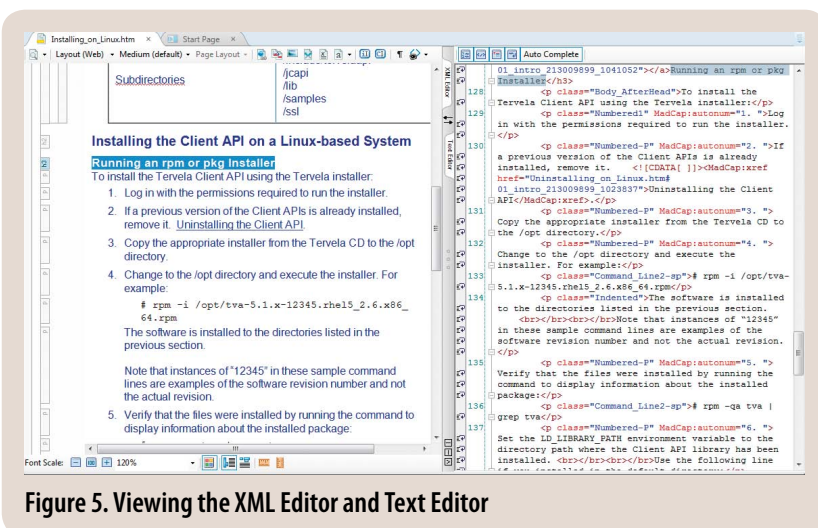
Installing_on_Linux.htm × Start Page ×

Layout (Web) • Medium (default) • Page Layout •

Auto Complete

Subdirectories

/jcapi
/lib
/samples
/ssl

Installing the Client API on a Linux-based System

Running an rpm or pkg Installer

To install the Client API using the Tervela installer:

1. Log in with the permissions required to run the installer.

2. If a previous version of the Client APIs is already installed, remove it. Uninstalling the Client API.

3. Copy the appropriate installer from the Tervela CD to the /opt directory.

4. Change to the /opt directory and execute the installer. For example:

# rpm -i /opt/tva-5.1.x-12345.rhel5_2.6.x86_64.rpm

The software is installed to the directories listed in the previous section.

Note that instances of "12345" in these sample command lines are examples of the software revision number and not the actual revision.

5. Verify that the files were installed by running the command to display information about the installed package:

Font Scale: 120%

XML Editor

Text Editor

01_intro_213009899_1041052"></a>Running an rpm or pkg Installer</h3>
128 <p class="Body_AfterHead">To install the Tervela Client API using the Tervela installer:</p>
129 <p class="Numbered1" MadCap:autonum="1. ">Log in with the permissions required to run the installer.</p>
130 <p class="Numbered-P" MadCap:autonum="2. ">If a previous version of the Client APIs is already installed, remove it. <![CDATA[ ]]><MadCap:xref href="Uninstalling_on_Linux.htm#01_intro_213009899_1023837">Uninstalling the Client API</MadCap:xref>.</p>
131 <p class="Numbered-P" MadCap:autonum="3. ">Copy the appropriate installer from the Tervela CD to the /opt directory.</p>
132 <p class="Numbered-P" MadCap:autonum="4. ">Change to the /opt directory and execute the installer. For example:</p>
133 <p class="Command_Line2-sp"># rpm -i /opt/tva-5.1.x-12345.rhel5_2.6.x86_64.rpm</p>
134 <p class="Indented">The software is installed to the directories listed in the previous section.<br></br><br></br>Note that instances of "12345" in these sample command lines are examples of the software revision number and not the actual revision.</p>
135 <p class="Numbered-P" MadCap:autonum="5. ">Verify that the files were installed by running the command to display information about the installed package:</p>
136 <p class="Command_Line2-sp"># rpm -qa tva | grep tva</p>
137 <p class="Numbered-P" MadCap:autonum="6. ">Set the LD_LIBRARY_PATH environment variable to the directory path where the Client API library has been installed. <br></br><br></br>Use the following line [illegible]

Figure 5. Viewing the XML Editor and Text Editor